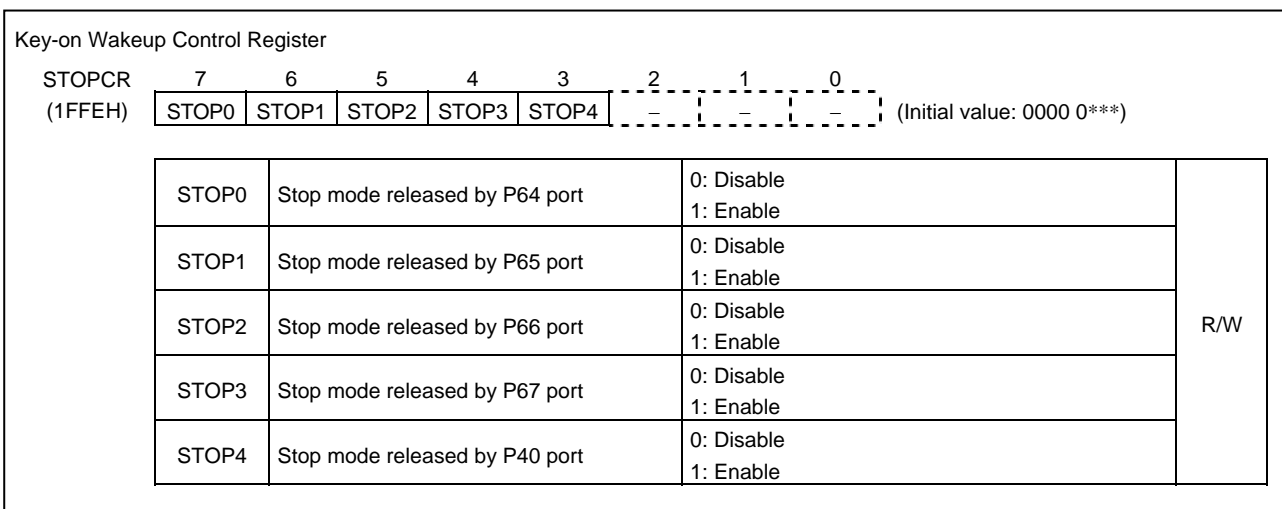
Key-on Wakeup Control Register

| STOPCR (1FFEH) | 7 | 6 | 5 | 4 | 3 | 2 | 1 | 0 |
|---|---|---|---|---|---|---|---|---|
| | STOP0 | STOP1 | STOP2 | STOP3 | STOP4 | – | – | – |

(Initial value: 0000 0***)

| STOP0 | Stop mode released by P64 port | 0: Disable 1: Enable | R/W |
|---|---|---|---|
| STOP1 | Stop mode released by P65 port | 0: Disable 1: Enable | |
| STOP2 | Stop mode released by P66 port | 0: Disable 1: Enable | |
| STOP3 | Stop mode released by P67 port | 0: Disable 1: Enable | |
| STOP4 | Stop mode released by P40 port | 0: Disable 1: Enable | |